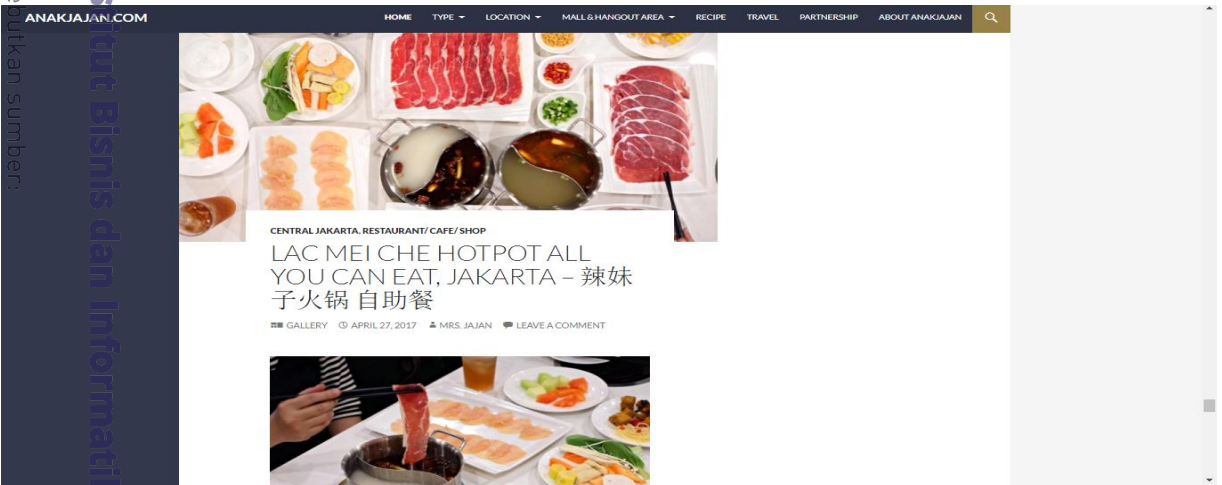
ANAKJAJAN.COM

HOME TYPE LOCATION MALL & HANGOUT AREA RECIPE TRAVEL PARTNERSHIP ABOUT ANAKJAJAN

CENTRAL JAKARTA, RESTAURANT/ CAFE/ SHOP

LAC MEI CHE HOTPOT ALL YOU CAN EAT, JAKARTA – 辣妹子火锅 自助餐

GALLERY APRIL 27, 2017 MRS. JAJAN LEAVE A COMMENT

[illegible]tut Bisnis dan Informati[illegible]

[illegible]butkan sumber: